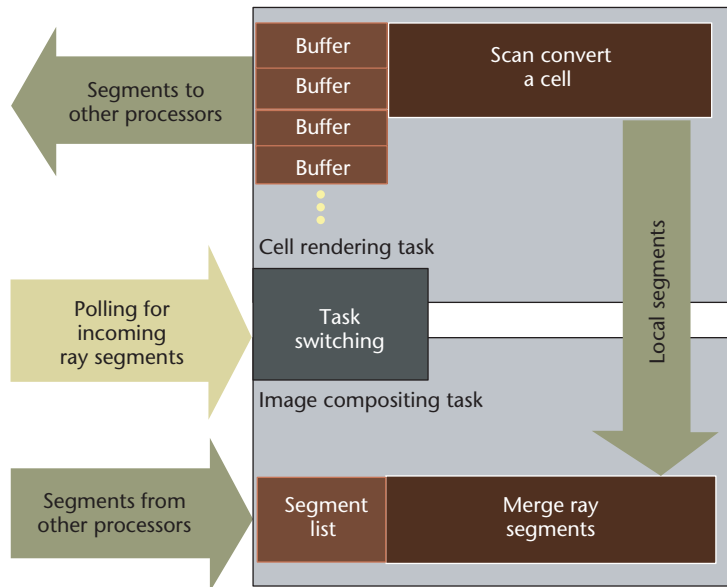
Segments to other processors

Buffer
Buffer
Buffer
Buffer

Scan convert a cell

Local segments

Cell rendering task

Polling for incoming ray segments

Task switching

Image compositing task

Segments from other processors

Segment list

Merge ray segments